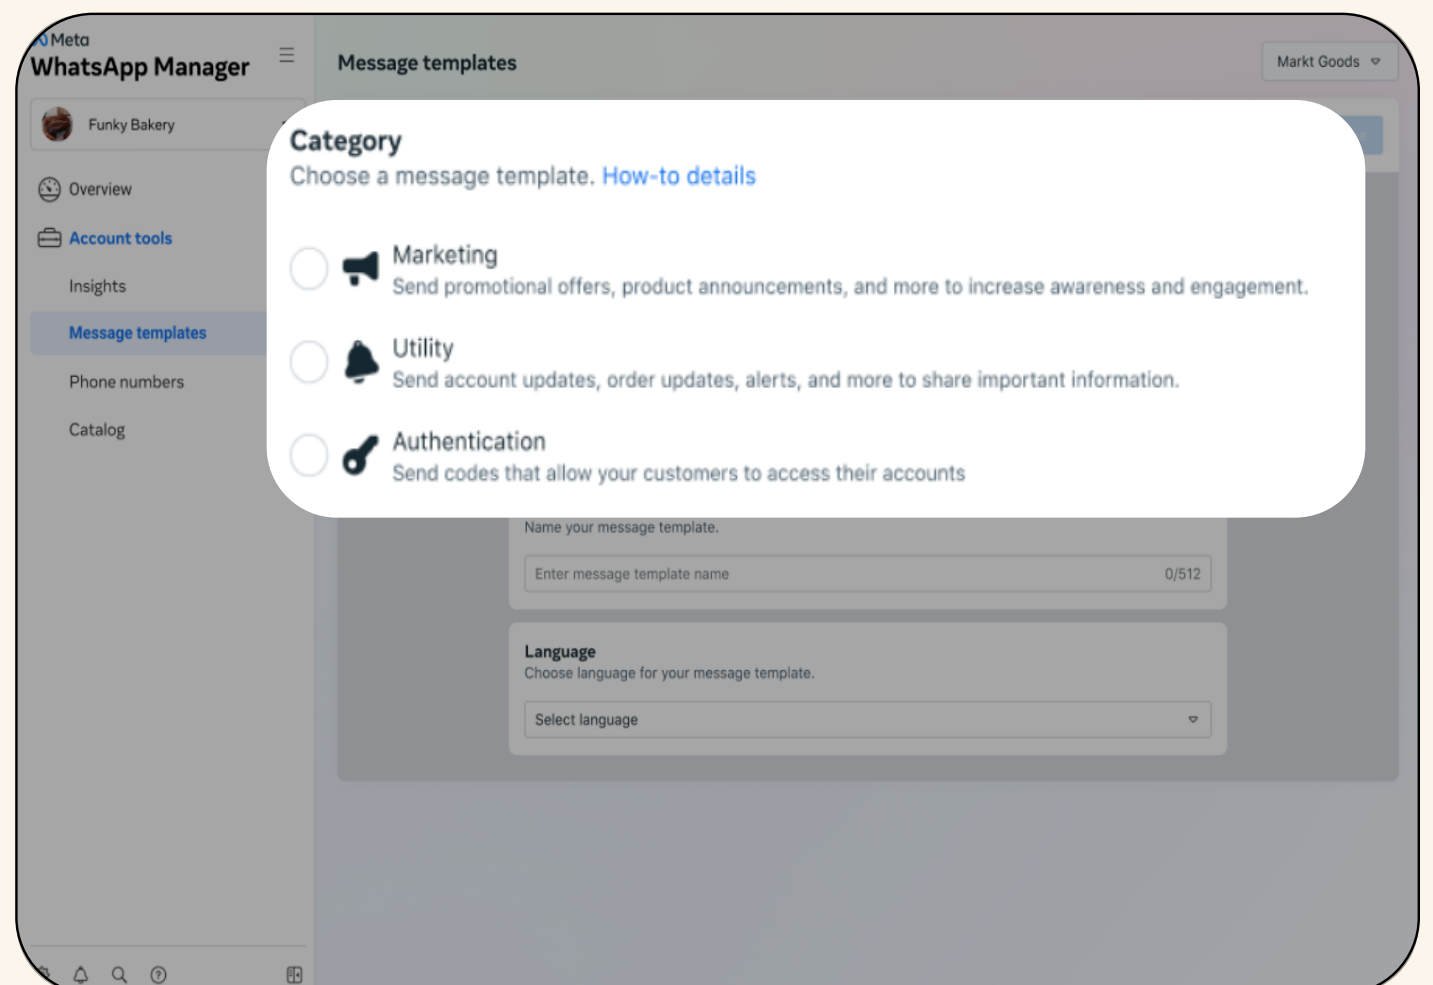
Meta
WhatsApp Manager

Funky Bakery

Overview

Account tools

Insights

Message templates

Phone numbers

Catalog

Message templates

Markt Goods

Category
Choose a message template. How-to details

Marketing
Send promotional offers, product announcements, and more to increase awareness and engagement.

Utility
Send account updates, order updates, alerts, and more to share important information.

Authentication
Send codes that allow your customers to access their accounts

Name your message template.

Enter message template name 0/512

Language
Choose language for your message template.

Select language